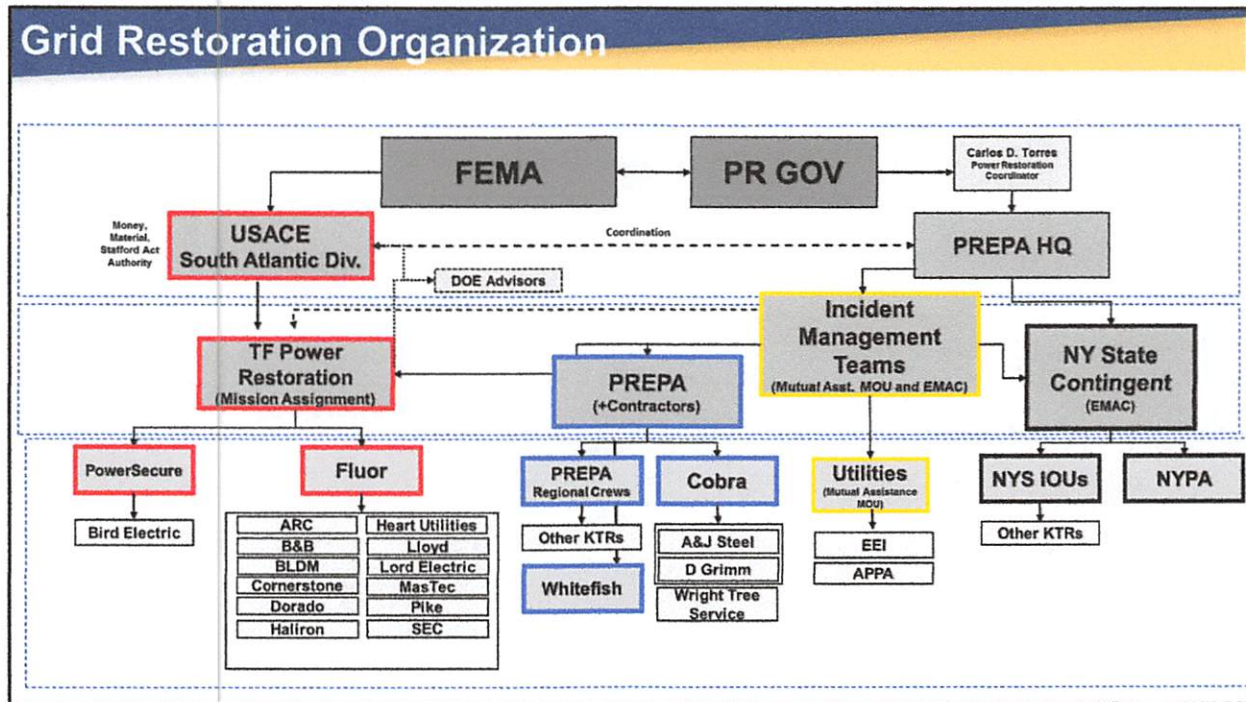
Grid Restoration Organization

FEMA

PR GOV

Carlos D. Torres
Power Restoration Coordinator

Money, Material, Stafford Act Authority

USACE
South Atlantic Div.

Coordination

PREPA HQ

DOE Advisors

Incident Management Teams
(Mutual Asst. MOU and EMAC)

TF Power Restoration
(Mission Assignment)

PREPA
(+Contractors)

NY State Contingent
(EMAC)

PowerSecure

Fluor

PREPA
Regional Crews

Cobra

Utilities
(Mutual Assistance MOU)

NYS IOUs

NYPA

Bird Electric

| ARC | Heart Utilities |
|---|---|
| B&B | Lloyd |
| BLDM | Lord Electric |
| Cornerstone | MasTec |
| Dorado | Pike |
| Haliron | SEC |

Other KTRs

Whitefish

A&J Steel

D Grimm

Wright Tree Service

EEI

APPA

Other KTRs